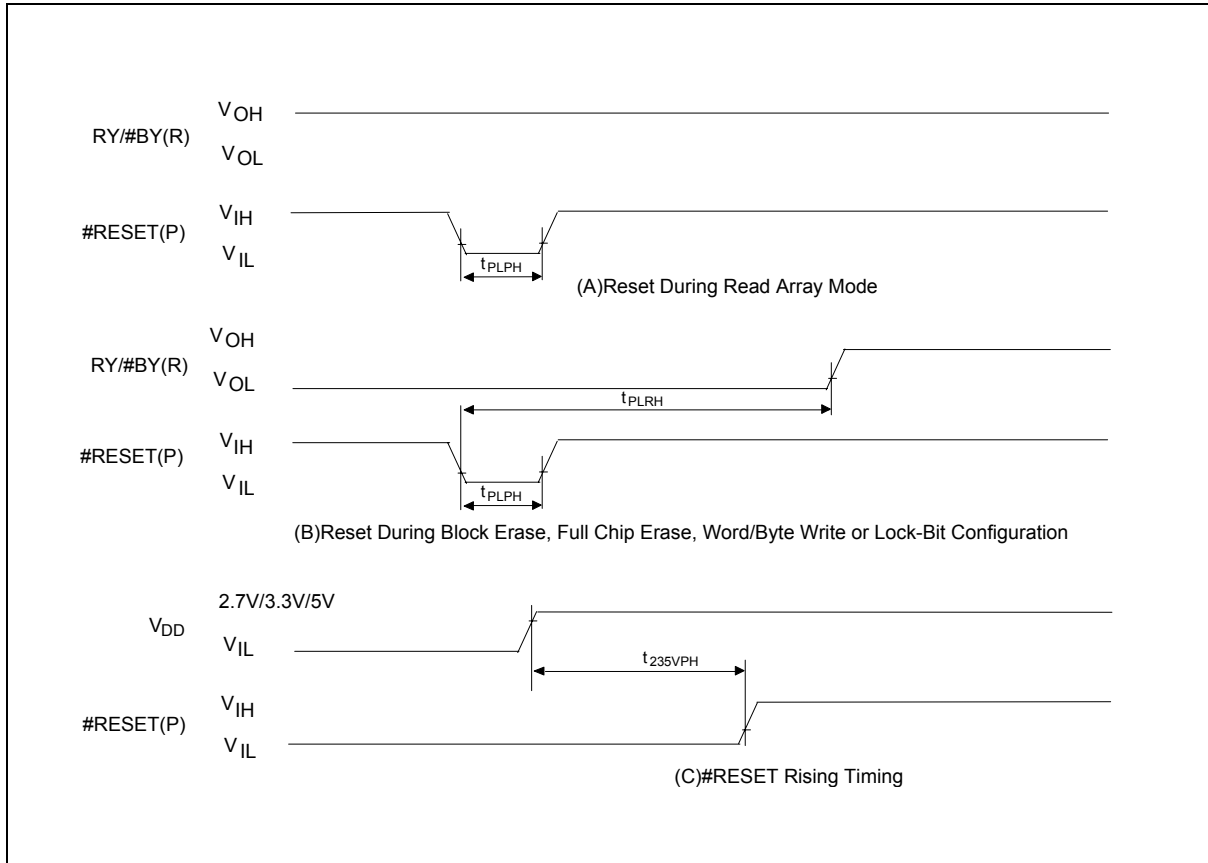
RY/#BY(R) $V_{OH}$ $V_{OL}$

#RESET(P) $V_{IH}$ $V_{IL}$

$t_{PLPH}$

(A)Reset During Read Array Mode

RY/#BY(R) $V_{OH}$ $V_{OL}$

$t_{PLRH}$

#RESET(P) $V_{IH}$ $V_{IL}$

$t_{PLPH}$

(B)Reset During Block Erase, Full Chip Erase, Word/Byte Write or Lock-Bit Configuration

2.7V/3.3V/5V

$V_{DD}$ $V_{IL}$

$t_{235VPH}$

#RESET(P) $V_{IH}$ $V_{IL}$

(C)#RESET Rising Timing